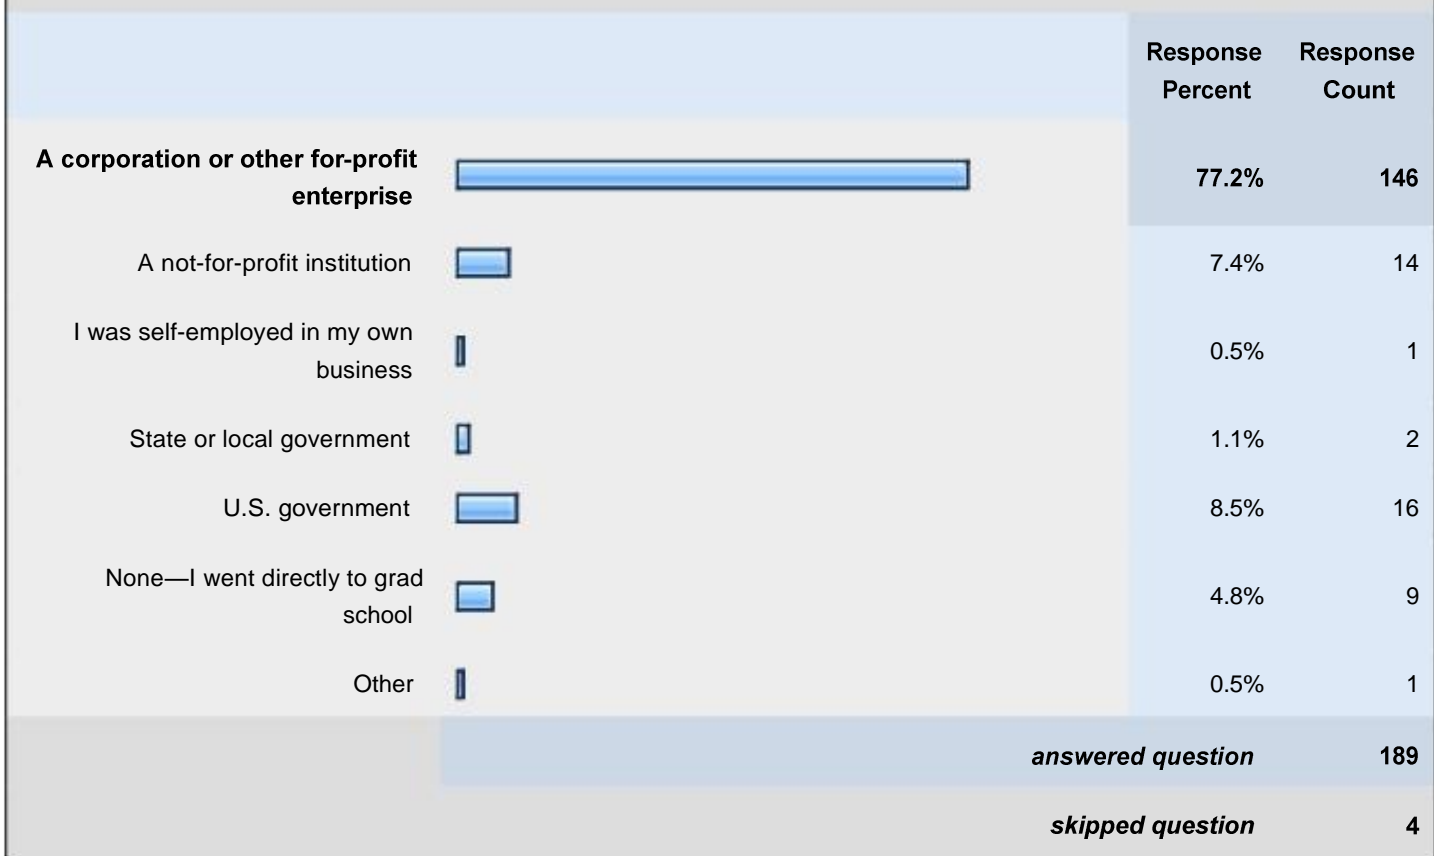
|  | Response Percent | Response Count |
|---|---|---|
| **A corporation or other for-profit enterprise** | **77.2%** | **146** |
| A not-for-profit institution | 7.4% | 14 |
| I was self-employed in my own business | 0.5% | 1 |
| State or local government | 1.1% | 2 |
| U.S. government | 8.5% | 16 |
| None—I went directly to grad school | 4.8% | 9 |
| Other | 0.5% | 1 |
|  | ***answered question*** | **189** |
|  | ***skipped question*** | **4** |